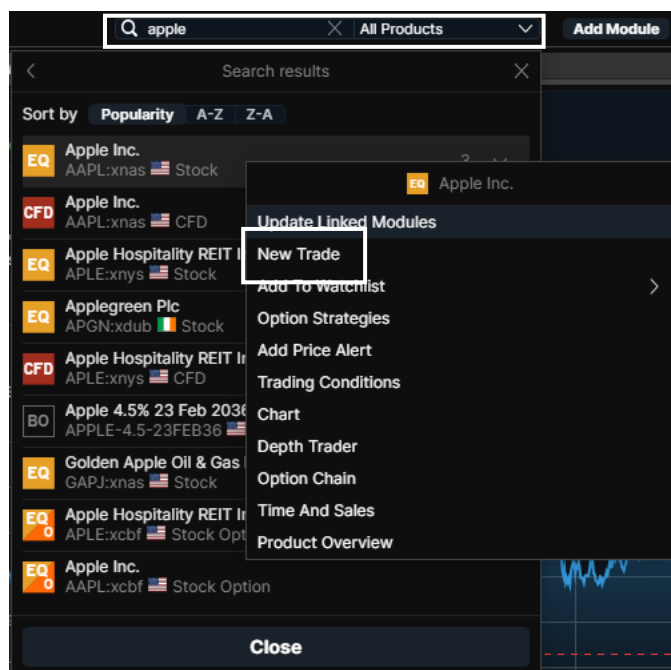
apple All Products Add Module

Search results

Sort by Popularity A-Z Z-A

EQ Apple Inc.
AAPL:xnas Stock

CFD Apple Inc.
AAPL:xnas CFD

EQ Apple Hospitality REIT I
APLE:xnys Stock

EQ Applegreen Plc
APGN:xdub Stock

CFD Apple Hospitality REIT In
APLE:xnys CFD

BO Apple 4.5% 23 Feb 2036
APPLE-4.5-23FEB36

EQ Golden Apple Oil & Gas I
GAPJ:xnas Stock

EQ O Apple Hospitality REIT In
APLE:xcbf Stock Opt

EQ O Apple Inc.
AAPL:xcbf Stock Option

Close

EQ Apple Inc.
Update Linked Modules
New Trade
Add To Watchlist
Option Strategies
Add Price Alert
Trading Conditions
Chart
Depth Trader
Option Chain
Time And Sales
Product Overview